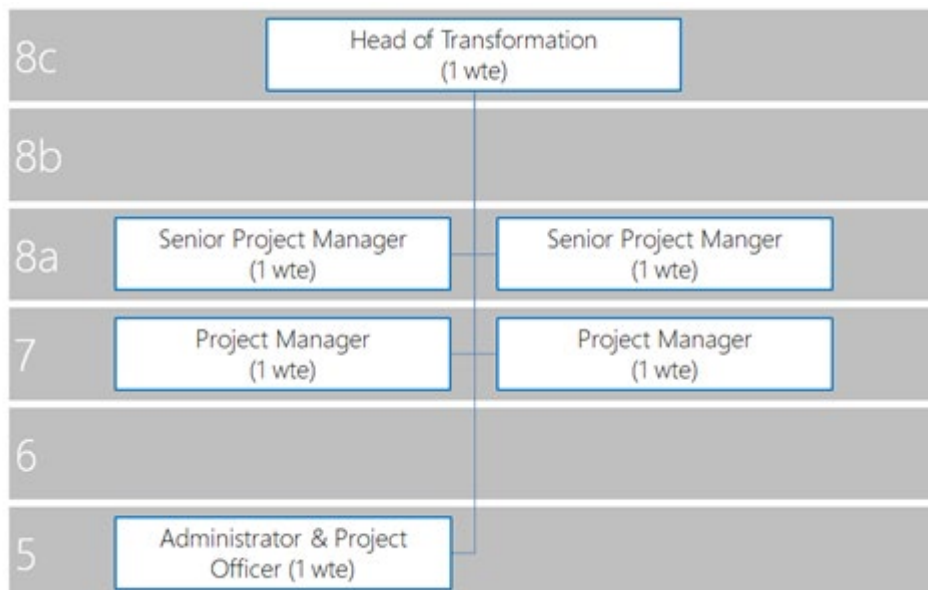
8c

Head of Transformation (1 wte)

8b

8a

Senior Project Manager (1 wte)

Senior Project Manger (1 wte)

7

Project Manager (1 wte)

Project Manager (1 wte)

6

5

Administrator & Project Officer (1 wte)